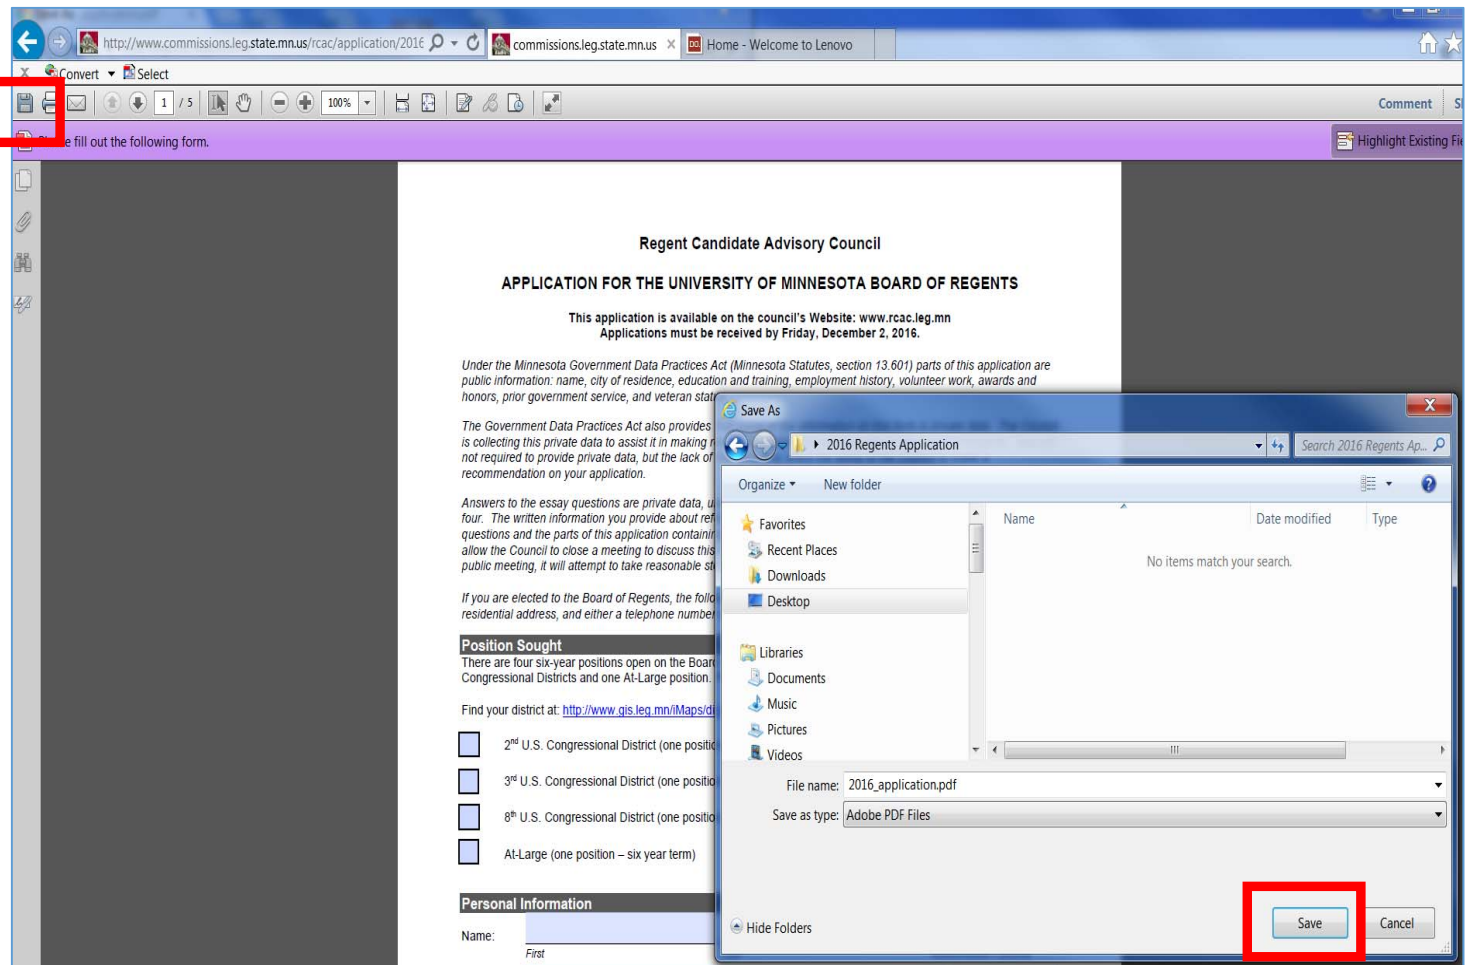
http://www.commissions.leg.state.mn.us/rcac/application/2016
commissions.leg.state.mn.us
Home - Welcome to Lenovo

Convert
Select

1 / 5
100%
Comment

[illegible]e fill out the following form.
Highlight Existing Fi

Regent Candidate Advisory Council

APPLICATION FOR THE UNIVERSITY OF MINNESOTA BOARD OF REGENTS

This application is available on the council's Website: www.rcac.leg.mn
Applications must be received by Friday, December 2, 2016.

Under the Minnesota Government Data Practices Act (Minnesota Statutes, section 13.601) parts of this application are public information: name, city of residence, education and training, employment history, volunteer work, awards and honors, prior government service, and veteran stat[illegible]

The Government Data Practices Act also provides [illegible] is collecting this private data to assist it in making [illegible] not required to provide private data, but the lack of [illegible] recommendation on your application.

Answers to the essay questions are private data, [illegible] four. The written information you provide about ref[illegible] questions and the parts of this application containi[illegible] allow the Council to close a meeting to discuss this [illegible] public meeting, it will attempt to take reasonable st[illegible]

If you are elected to the Board of Regents, the follo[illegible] residential address, and either a telephone number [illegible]

Position Sought
There are four six-year positions open on the Boar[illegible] Congressional Districts and one At-Large position.

Find your district at: http://www.gis.leg.mn/iMaps/di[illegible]

2nd U.S. Congressional District (one positio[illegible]

3rd U.S. Congressional District (one positio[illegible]

8th U.S. Congressional District (one positio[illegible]

At-Large (one position – six year term)

Personal Information
Name:
First

Save As
2016 Regents Application
Search 2016 Regents Ap...
Organize
New folder
Favorites
Recent Places
Downloads
Desktop
Libraries
Documents
Music
Pictures
Videos
Name
Date modified
Type
No items match your search.
File name: 2016_application.pdf
Save as type: Adobe PDF Files
Hide Folders
Save
Cancel